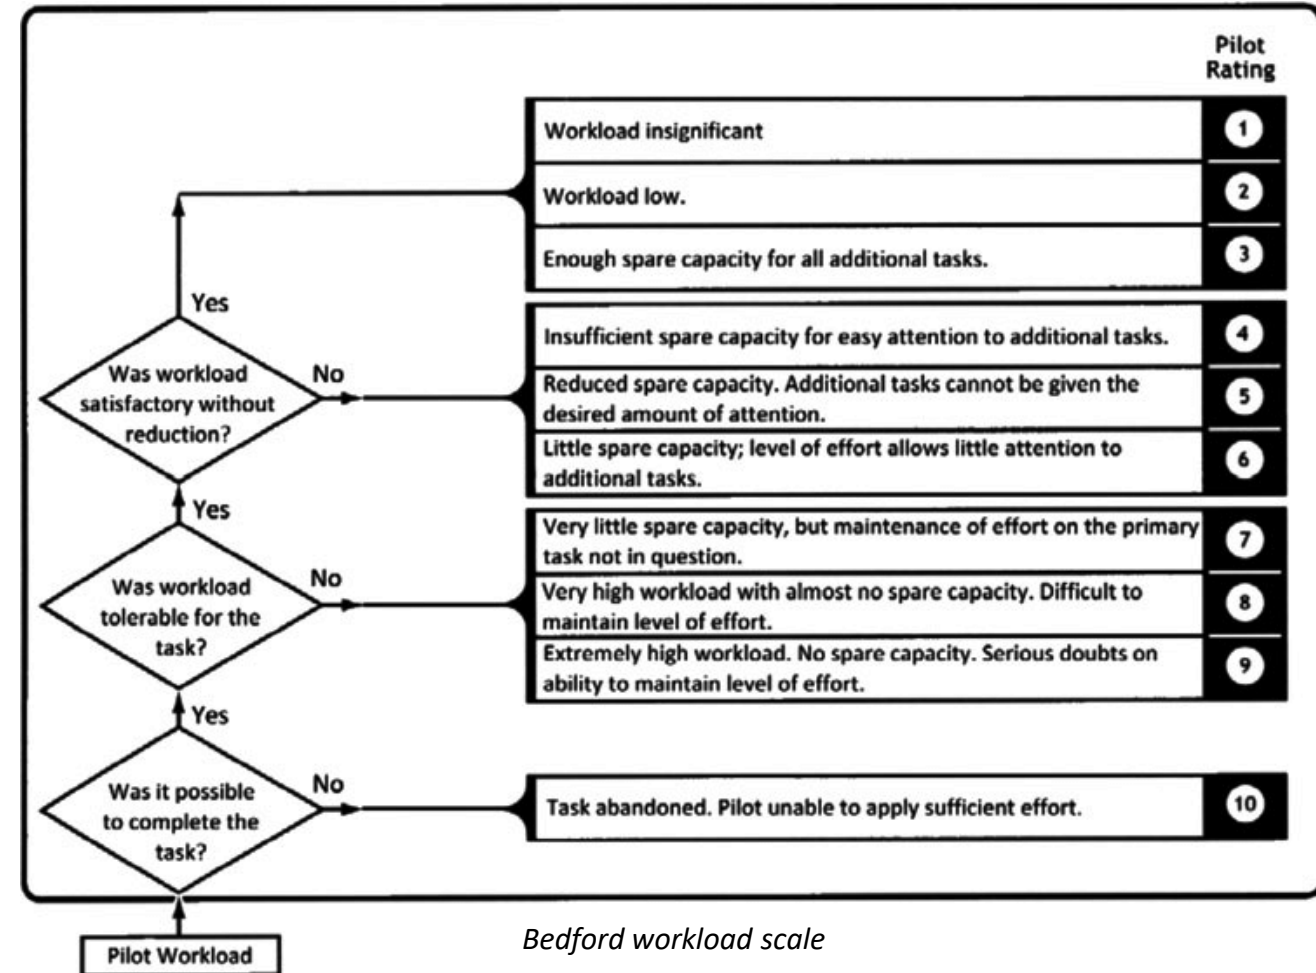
Pilot Rating

| | |
|---|---|
| Workload insignificant | 1 |
| Workload low. | 2 |
| Enough spare capacity for all additional tasks. | 3 |
| Insufficient spare capacity for easy attention to additional tasks. | 4 |
| Reduced spare capacity. Additional tasks cannot be given the desired amount of attention. | 5 |
| Little spare capacity; level of effort allows little attention to additional tasks. | 6 |
| Very little spare capacity, but maintenance of effort on the primary task not in question. | 7 |
| Very high workload with almost no spare capacity. Difficult to maintain level of effort. | 8 |
| Extremely high workload. No spare capacity. Serious doubts on ability to maintain level of effort. | 9 |
| Task abandoned. Pilot unable to apply sufficient effort. | 10 |

Yes

Was workload satisfactory without reduction?

No

Yes

Was workload tolerable for the task?

No

Yes

Was it possible to complete the task?

No

Pilot Workload

Bedford workload scale